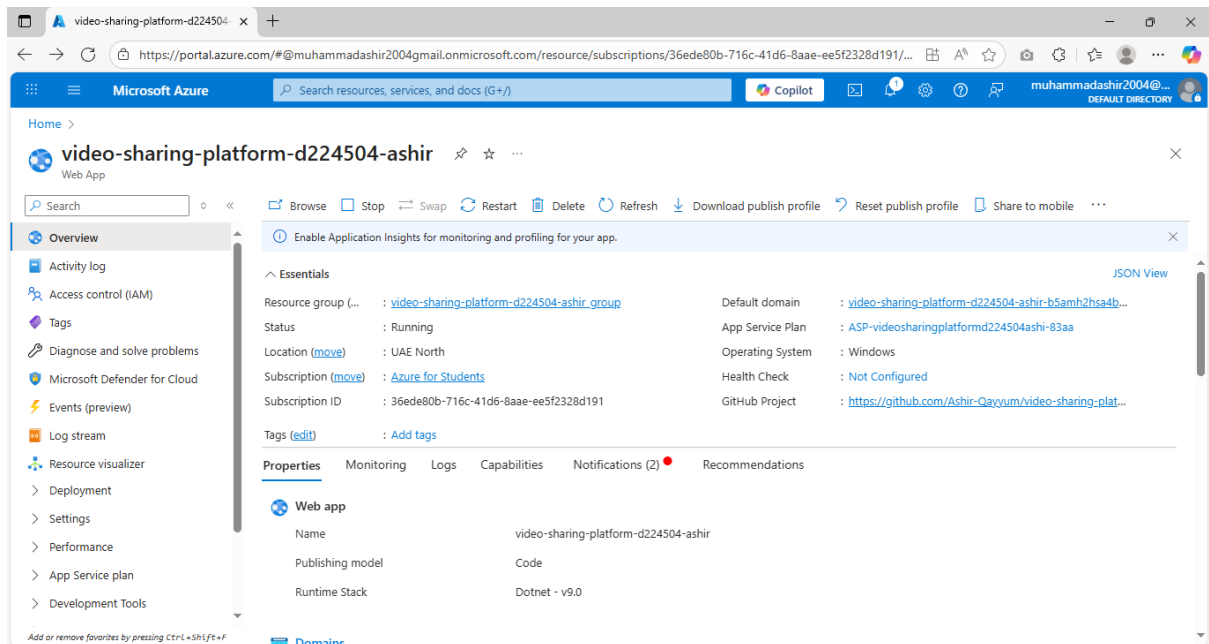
video-sharing-platform-d224504-
https://portal.azure.com/#@muhammadashir2004gmail.onmicrosoft.com/resource/subscriptions/36ede80b-716c-41d6-8aae-ee5f2328d191/...

Microsoft Azure
Search resources, services, and docs (G+/)
Copilot
1
muhammadashir2004@...
DEFAULT DIRECTORY

Home >
video-sharing-platform-d224504-ashir
Web App

Search
Overview
Activity log
Access control (IAM)
Tags
Diagnose and solve problems
Microsoft Defender for Cloud
Events (preview)
Log stream
Resource visualizer
Deployment
Settings
Performance
App Service plan
Development Tools
Add or remove favorites by pressing Ctrl+Shift+F

Browse Stop Swap Restart Delete Refresh Download publish profile Reset publish profile Share to mobile ...

Enable Application Insights for monitoring and profiling for your app.

Essentials
JSON View

| | | | |
|---|---|---|---|
| Resource group (... | : video-sharing-platform-d224504-ashir_group | Default domain | : video-sharing-platform-d224504-ashir-b5amh2hsa4b... |
| Status | : Running | App Service Plan | : ASP-videosharingplatformd224504ashi-83aa |
| Location (move) | : UAE North | Operating System | : Windows |
| Subscription (move) | : Azure for Students | Health Check | : Not Configured |
| Subscription ID | : 36ede80b-716c-41d6-8aae-ee5f2328d191 | GitHub Project | : https://github.com/Ashir-Qayyum/video-sharing-plat... |
| Tags (edit) | : Add tags | | |

Properties Monitoring Logs Capabilities Notifications (2) Recommendations

Web app

| | |
|---|---|
| Name | video-sharing-platform-d224504-ashir |
| Publishing model | Code |
| Runtime Stack | Dotnet - v9.0 |

Domains